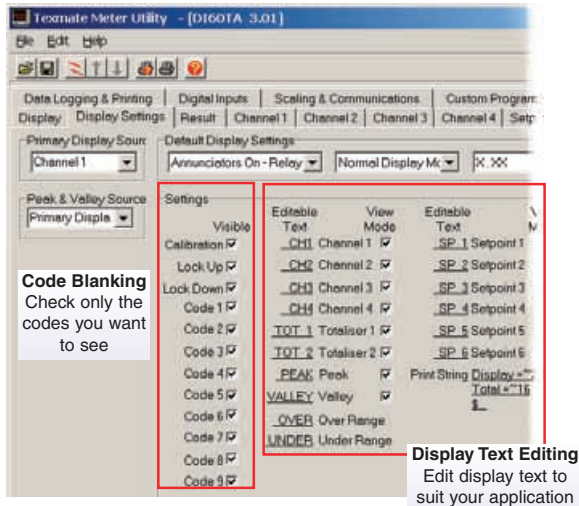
Texmate Meter Utility - [DI60TA 3.01]

File Edit Help

Data Logging & Printing | Digital Inputs | Scaling & Communications | Custom Program

Display | Display Settings | Result | Channel 1 | Channel 2 | Channel 3 | Channel 4 | Setp

Primary Display Sour
Channel 1

Peak & Valley Source
Primary Displa

Default Display Settings
Annunciators On - Relay | Normal Display Mo | X.XX

Settings

| Visible | Editable Text | View Mode | Editable Text | V M |
|---|---|---|---|---|
| Calibration ☑ | CH1 | Channel 1 ☑ | SP 1 | Setpoint 1 |
| Lock Up ☑ | CH2 | Channel 2 ☑ | SP 2 | Setpoint 2 |
| Lock Down ☑ | CH3 | Channel 3 ☑ | SP 3 | Setpoint 3 |
| Code 1 ☑ | CH4 | Channel 4 ☑ | SP 4 | Setpoint 4 |
| Code 2 ☑ | TOT 1 | Totaliser 1 ☑ | SP 5 | Setpoint 5 |
| Code 3 ☑ | TOT 2 | Totaliser 2 ☑ | SP 6 | Setpoint 6 |
| Code 4 ☑ | PEAK | Peak ☑ | Print String | Display ="; Total ="16 1_ |
| Code 5 ☑ | VALLEY | Valley ☑ | | |
| Code 6 ☑ | OVER | Over Range | | |
| Code 7 ☑ | UNDER | Under Range | | |
| Code 8 ☑ | | | | |
| Code 9 ☑ | | | | |

Code Blanking
Check only the codes you want to see

Display Text Editing
Edit display text to suit your application